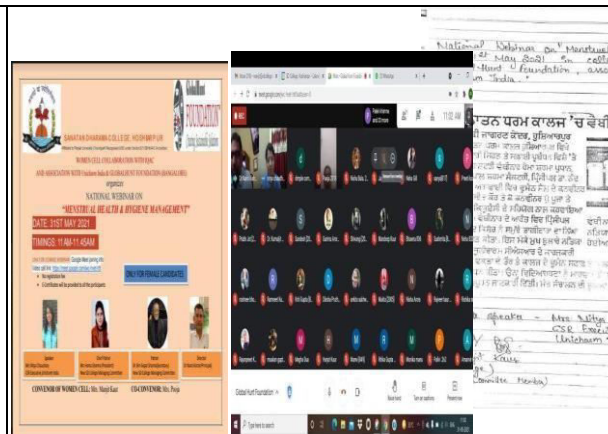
SANATAN DHARAMA COLLEGE, HOSHIARPUR

WOMEN CELL COLLABORATION WITH IQAC AND ASSOCIATION WITH Unicharm India & GLOBALHUNT FOUNDATION (BANGALORE) organizes

NATIONAL WEBINAR ON "MENSTRUAL HEALTH & HYGIENE MANAGEMENT"

DATE: 31ST MAY 2021

TIMINGS: 11 AM-11:45AM

Google Meet

ONLY FOR FEMALE CANDIDATES

CONVENOR OF WOMEN CELL: Mrs. Manjit Kaur CO-CONVENOR: Mrs. Pooja

FOUNDATION

Global Hunt Foundation

Type here to search

National Webinar on Menstrual ... 31 May 2021 ... Hunt Foundation ... India

ਸਨਾਤਨ ਧਰਮ ਕਾਲਜ 'ਚ ਵੈਬੀ

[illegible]

Speaker - Mrs. Nitya ... CSR Exec... Unicharm ...

Kaur

Committee Member